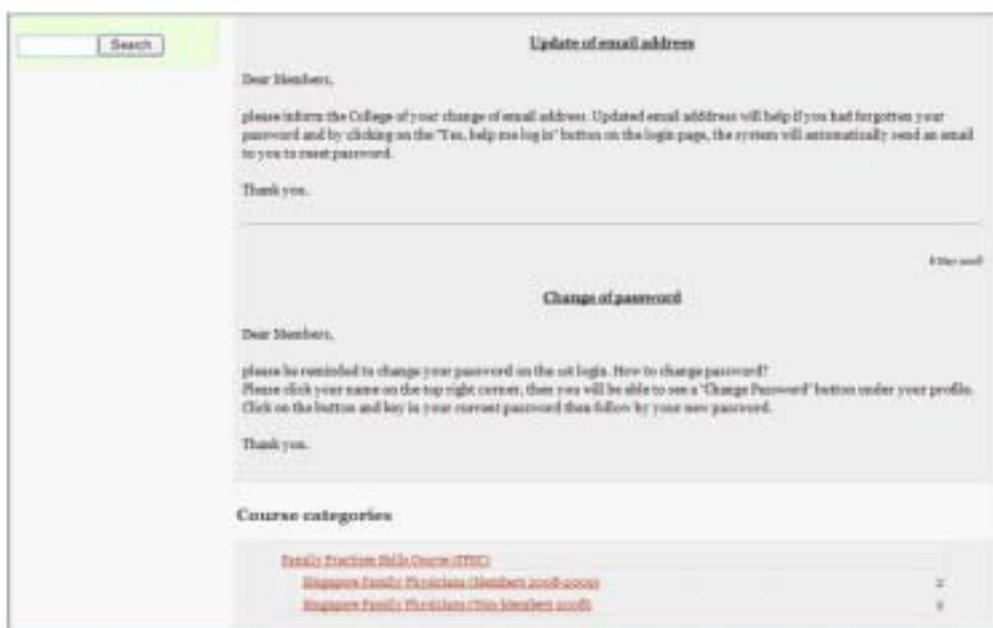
Search

Update of email address

Dear Members,

please inform the College of your change of email address. Updated email address will help if you had forgotten your password and by clicking on the "Yes, help me log in" button on the login page, the system will automatically send an email to you to reset password.

Thank you.

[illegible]

Change of password

Dear Members,

please be reminded to change your password on the 1st login. How to change password?
Please click your name on the top right corner, then you will be able to see a "Change Password" button under your profile. Click on the button and key in your current password then follow by your new password.

Thank you.

Course categories

Family Practice Skills Course (FPSC)
Singapore Family Physicians (Members 2008-2009) 2
Singapore Family Physicians (Non Members 2008) 1